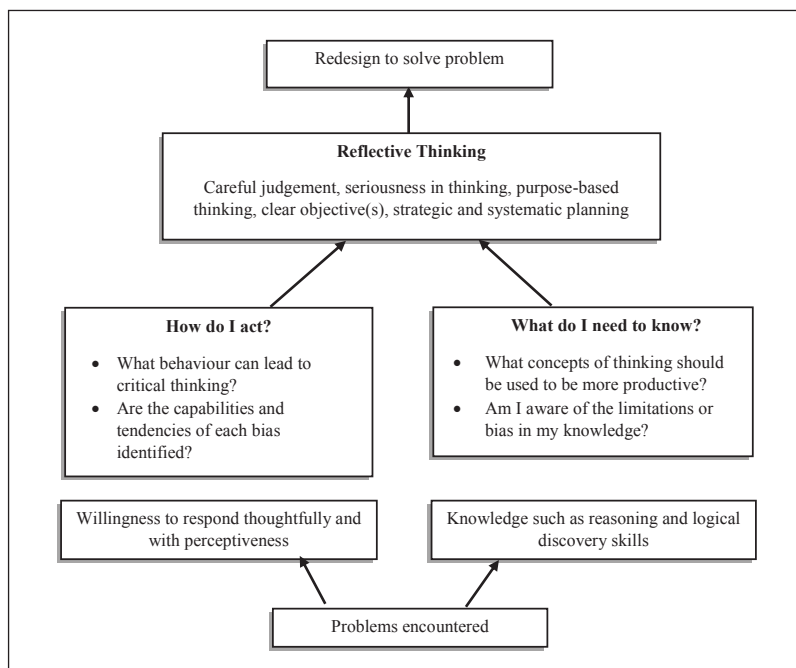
Redesign to solve problem

**Reflective Thinking**

Careful judgement, seriousness in thinking, purpose-based thinking, clear objective(s), strategic and systematic planning

**How do I act?**

- What behaviour can lead to critical thinking?
- Are the capabilities and tendencies of each bias identified?

**What do I need to know?**

- What concepts of thinking should be used to be more productive?
- Am I aware of the limitations or bias in my knowledge?

Willingness to respond thoughtfully and with perceptiveness

Knowledge such as reasoning and logical discovery skills

Problems encountered